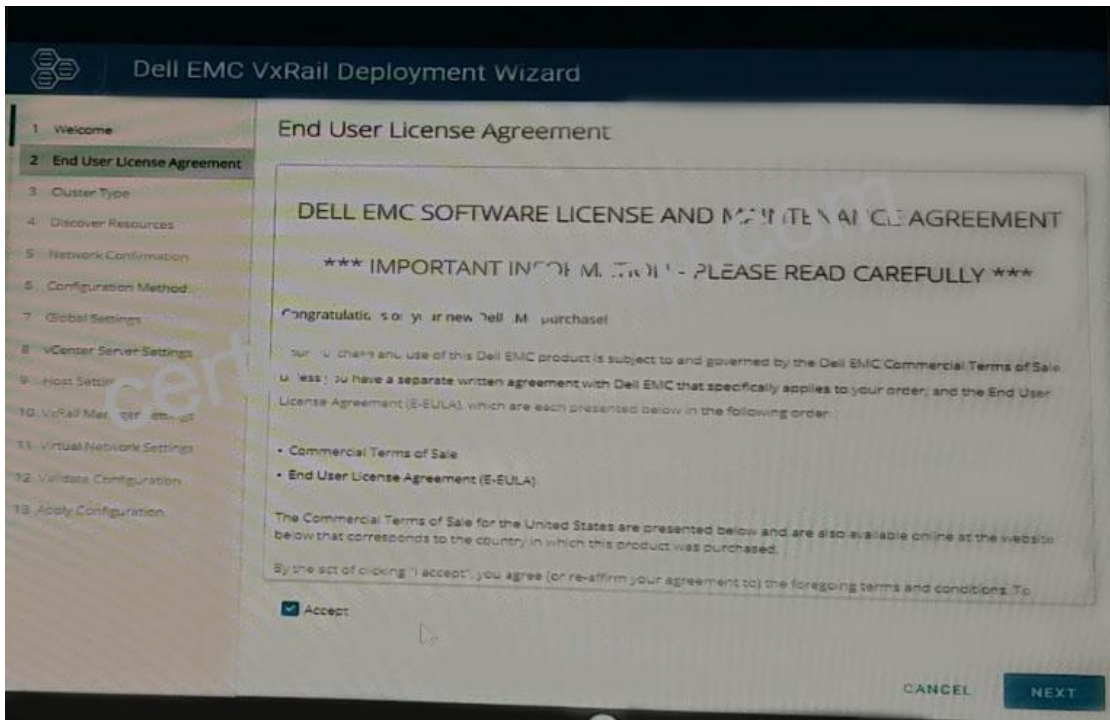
Dell EMC VxRail Deployment Wizard

1 Welcome
2 End User License Agreement
3 Cluster Type
4 Discover Resources
5 Network Confirmation
6 Configuration Method
7 Global Settings
8 vCenter Server Settings
9 Host Settin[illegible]
10 VxRail Man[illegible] Settings
11 Virtual Network Settings
12 Validate Configuration
13 Apply Configuration

End User License Agreement

DELL EMC SOFTWARE LICENSE AND M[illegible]TEN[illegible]NCE AGREEMENT

*** IMPORTANT INFO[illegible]M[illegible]TION - PLEASE READ CAREFULLY ***

Congratulatio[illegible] on your new Dell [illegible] purchase!

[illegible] use of this Dell EMC product is subject to and governed by the Dell EMC Commercial Terms of Sale u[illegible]less you have a separate written agreement with Dell EMC that specifically applies to your order; and the End User License Agreement (E-EULA), which are each presented below in the following order:

• Commercial Terms of Sale
• End User License Agreement (E-EULA)

The Commercial Terms of Sale for the United States are presented below and are also available online at the website below that corresponds to the country in which this product was purchased.

By the act of clicking "I accept", you agree (or re-affirm your agreement to) the foregoing terms and conditions. To

Accept

CANCEL
NEXT